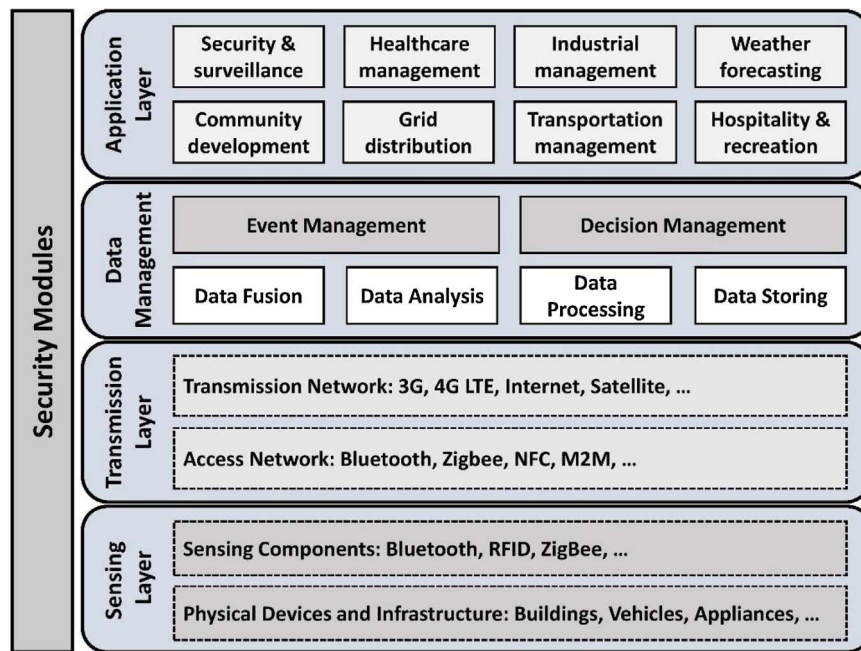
Security Modules

Application Layer

Security & surveillance

Healthcare management

Industrial management

Weather forecasting

Community development

Grid distribution

Transportation management

Hospitality & recreation

Data Management

Event Management

Decision Management

Data Fusion

Data Analysis

Data Processing

Data Storing

Transmission Layer

Transmission Network: 3G, 4G LTE, Internet, Satellite, …

Access Network: Bluetooth, Zigbee, NFC, M2M, …

Sensing Layer

Sensing Components: Bluetooth, RFID, ZigBee, …

Physical Devices and Infrastructure: Buildings, Vehicles, Appliances, …